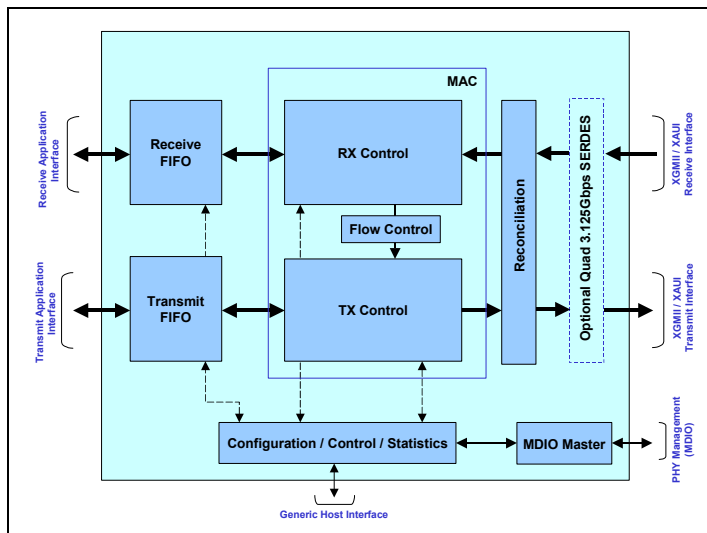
Receive Application Interface

Transmit Application Interface

MAC

Receive FIFO

RX Control

Flow Control

Transmit FIFO

TX Control

Reconciliation

Optional Quad 3.125Gbps SERDES

XGMII / XAUI Receive Interface

XGMII / XAUI Transmit Interface

Configuration / Control / Statistics

MDIO Master

PHY Management (MDIO)

Generic Host Interface